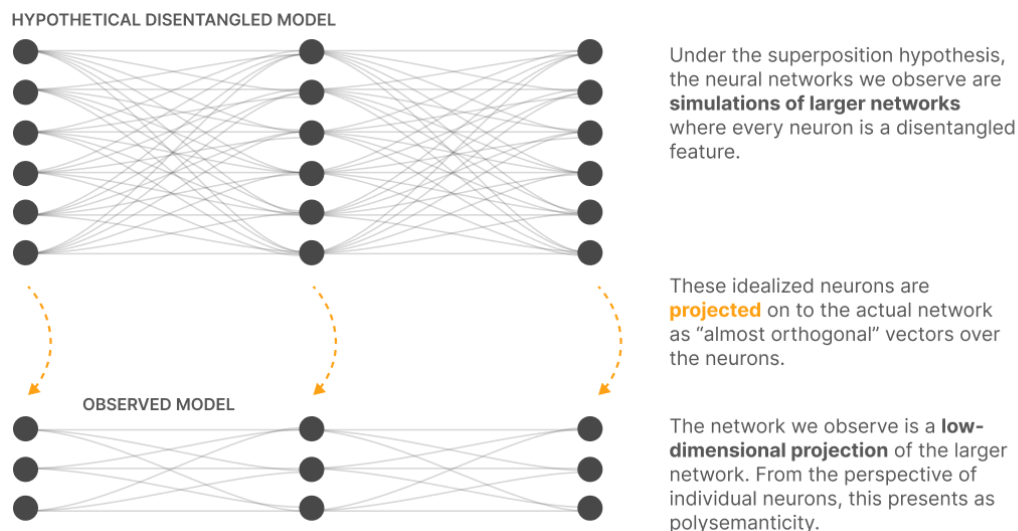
HYPOTHETICAL DISENTANGLED MODEL

Under the superposition hypothesis, the neural networks we observe are simulations of larger networks where every neuron is a disentangled feature.

These idealized neurons are projected on to the actual network as "almost orthogonal" vectors over the neurons.

OBSERVED MODEL

The network we observe is a low-dimensional projection of the larger network. From the perspective of individual neurons, this presents as polysemanticity.